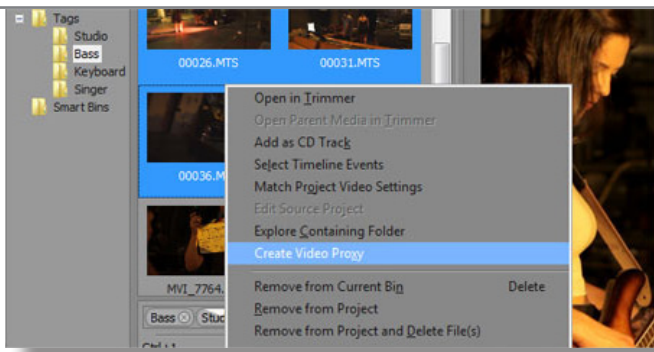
Tags
Studio
Bass
Keyboard
Singer
Smart Bins

00026.MTS
00031.MTS
00036.M
MVI_7764.

Open in Trimmer
Open Parent Media in Trimmer
Add as CD Track
Select Timeline Events
Match Project Video Settings
Edit Source Project
Explore Containing Folder
Create Video Proxy
Remove from Current Bin Delete
Remove from Project
Remove from Project and Delete File(s)

Bass
Stud